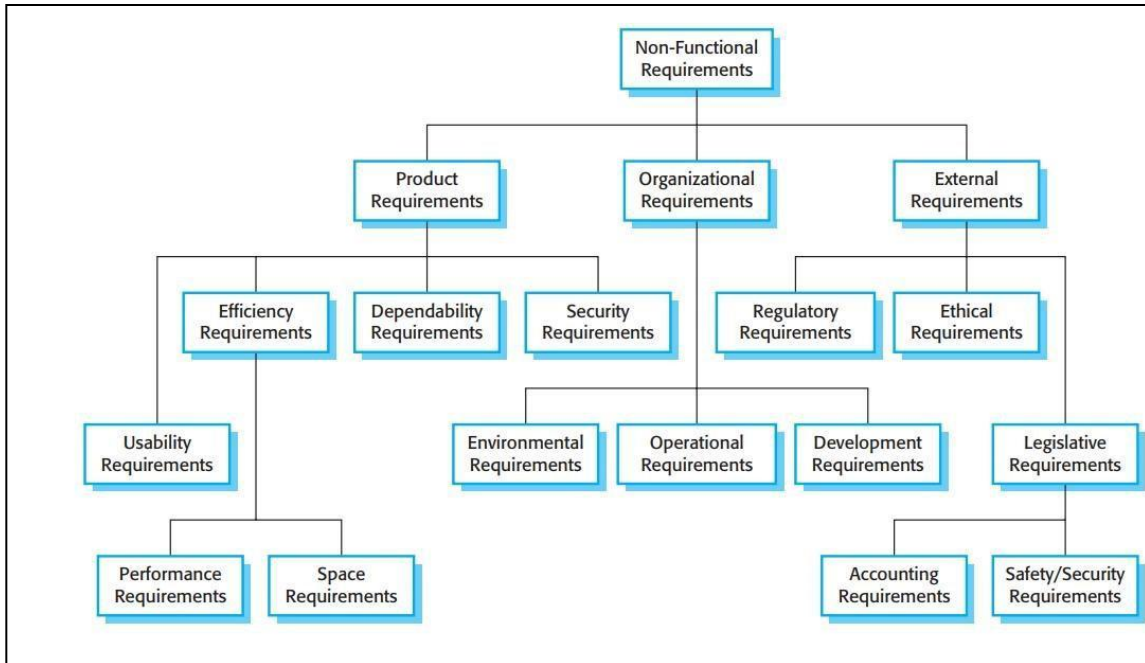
Non-Functional Requirements

Product Requirements

Organizational Requirements

External Requirements

Efficiency Requirements

Dependability Requirements

Security Requirements

Regulatory Requirements

Ethical Requirements

Usability Requirements

Environmental Requirements

Operational Requirements

Development Requirements

Legislative Requirements

Performance Requirements

Space Requirements

Accounting Requirements

Safety/Security Requirements